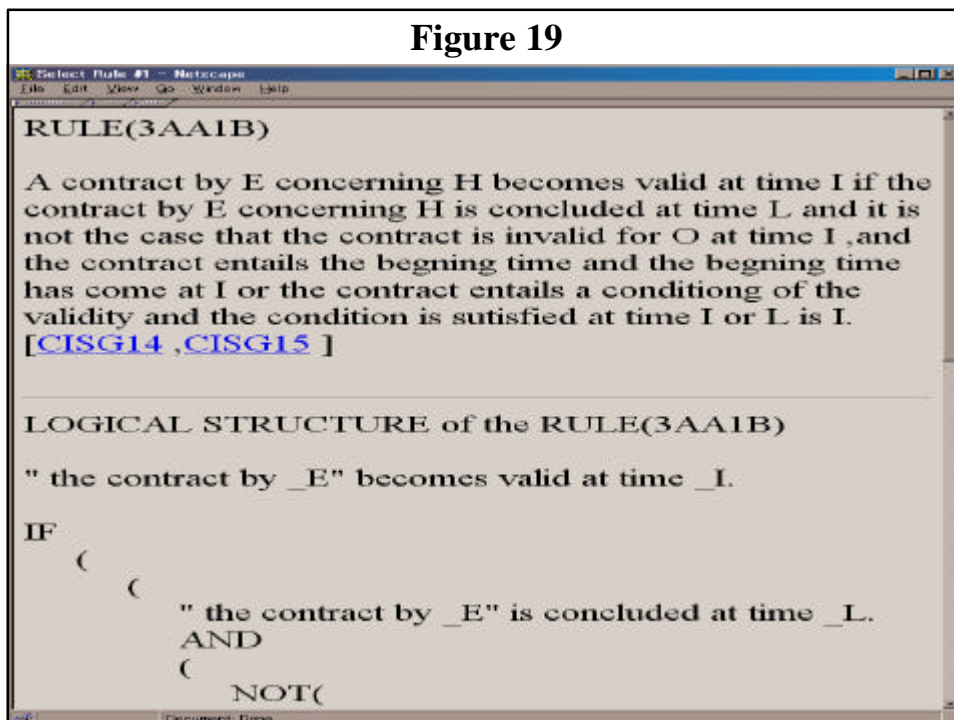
Figure 19

Select Rule #1 - Netscape
File Edit View Go Window Help

RULE(3AA1B)

A contract by E concerning H becomes valid at time I if the contract by E concerning H is concluded at time L and it is not the case that the contract is invalid for O at time I ,and the contract entails the begning time and the begning time has come at I or the contract entails a conditiong of the validity and the condition is sutisfied at time I or L is I. [CISG14 ,CISG15 ]

LOGICAL STRUCTURE of the RULE(3AA1B)

" the contract by _E" becomes valid at time _I.

IF
(
(
" the contract by _E" is concluded at time _L.
AND
(
NOT(

Document: Done